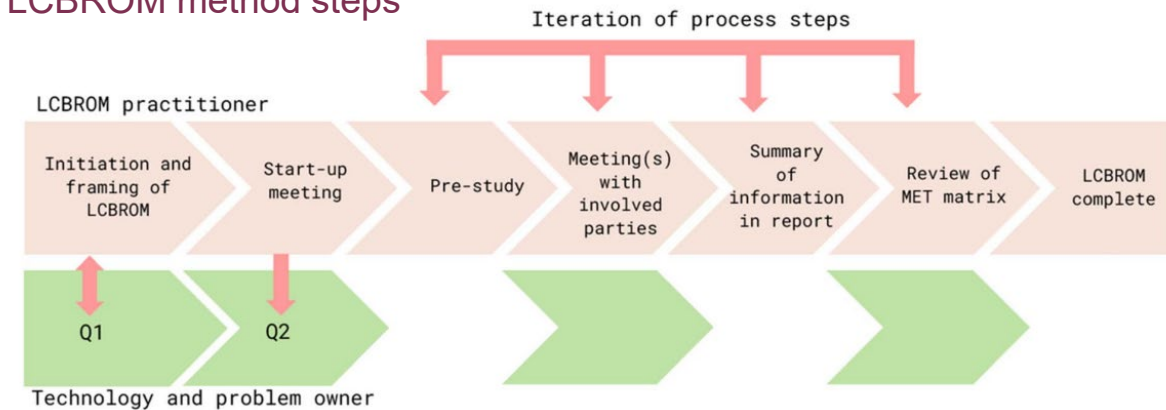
LCBROM method steps

Iteration of process steps

LCBROM practitioner

Initiation and framing of LCBROM

Start-up meeting

Pre-study

Meeting(s) with involved parties

Summary of information in report

Review of MET matrix

LCBROM complete

Q1

Q2

Technology and problem owner